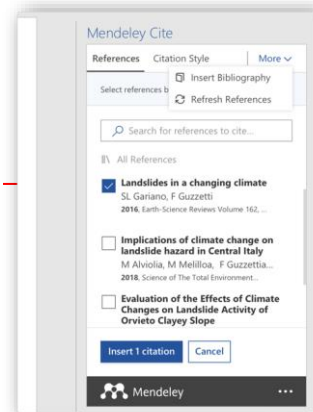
Mendeley Cite

References Citation Style More

Insert Bibliography

Refresh References

Select references b

Search for references to cite...

All References

Landslides in a changing climate
SL Gariano, F Guzzetti
2016, Earth-Science Reviews Volume 162, ...

Implications of climate change on landslide hazard in Central Italy
M Alviolia, M Melilloa, F Guzzettia...
2018, Science of The Total Environment...

Evaluation of the Effects of Climate Changes on Landslide Activity of Orvieto Clayey Slope

Insert 1 citation Cancel

Mendeley ...